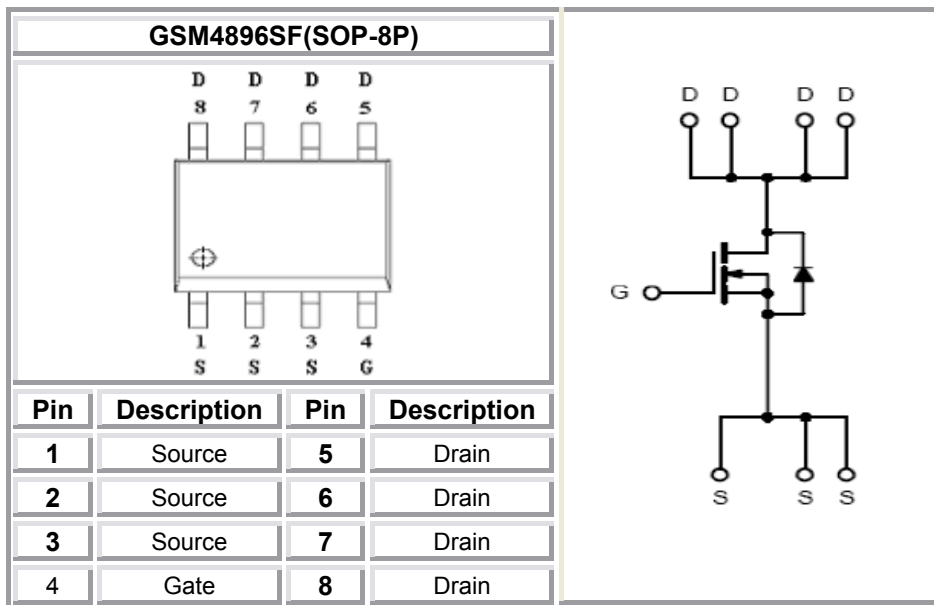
GSM4896SF(SOP-8P)

D D D D
8 7 6 5

1 2 3 4
S S S G

| Pin | Description | Pin | Description |
|---|---|---|---|
| 1 | Source | 5 | Drain |
| 2 | Source | 6 | Drain |
| 3 | Source | 7 | Drain |
| 4 | Gate | 8 | Drain |

D D D D

G

S S S